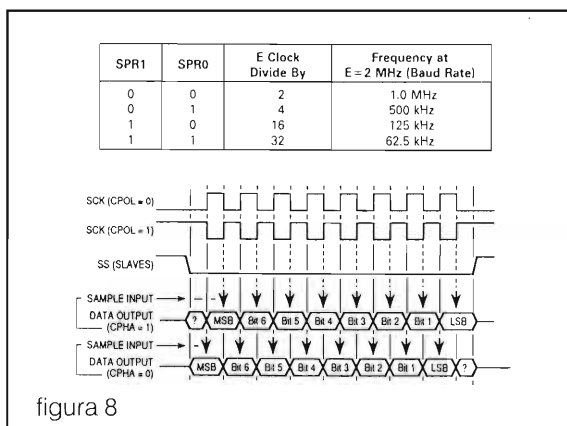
| SPR1 | SPR0 | E Clock Divide By | Frequency at E = 2 MHz (Baud Rate) |
|---|---|---|---|
| 0 | 0 | 2 | 1.0 MHz |
| 0 | 1 | 4 | 500 kHz |
| 1 | 0 | 16 | 125 kHz |
| 1 | 1 | 32 | 62.5 kHz |

SCK (CPOL = 0)
SCK (CPOL = 1)
SS (SLAVES)
SAMPLE INPUT
DATA OUTPUT (CPHA = 1)
? MSB Bit 6 Bit 5 Bit 4 Bit 3 Bit 2 Bit 1 LSB
SAMPLE INPUT
DATA OUTPUT (CPHA = 0)
MSB Bit 6 Bit 5 Bit 4 Bit 3 Bit 2 Bit 1 LSB ?

figura 8